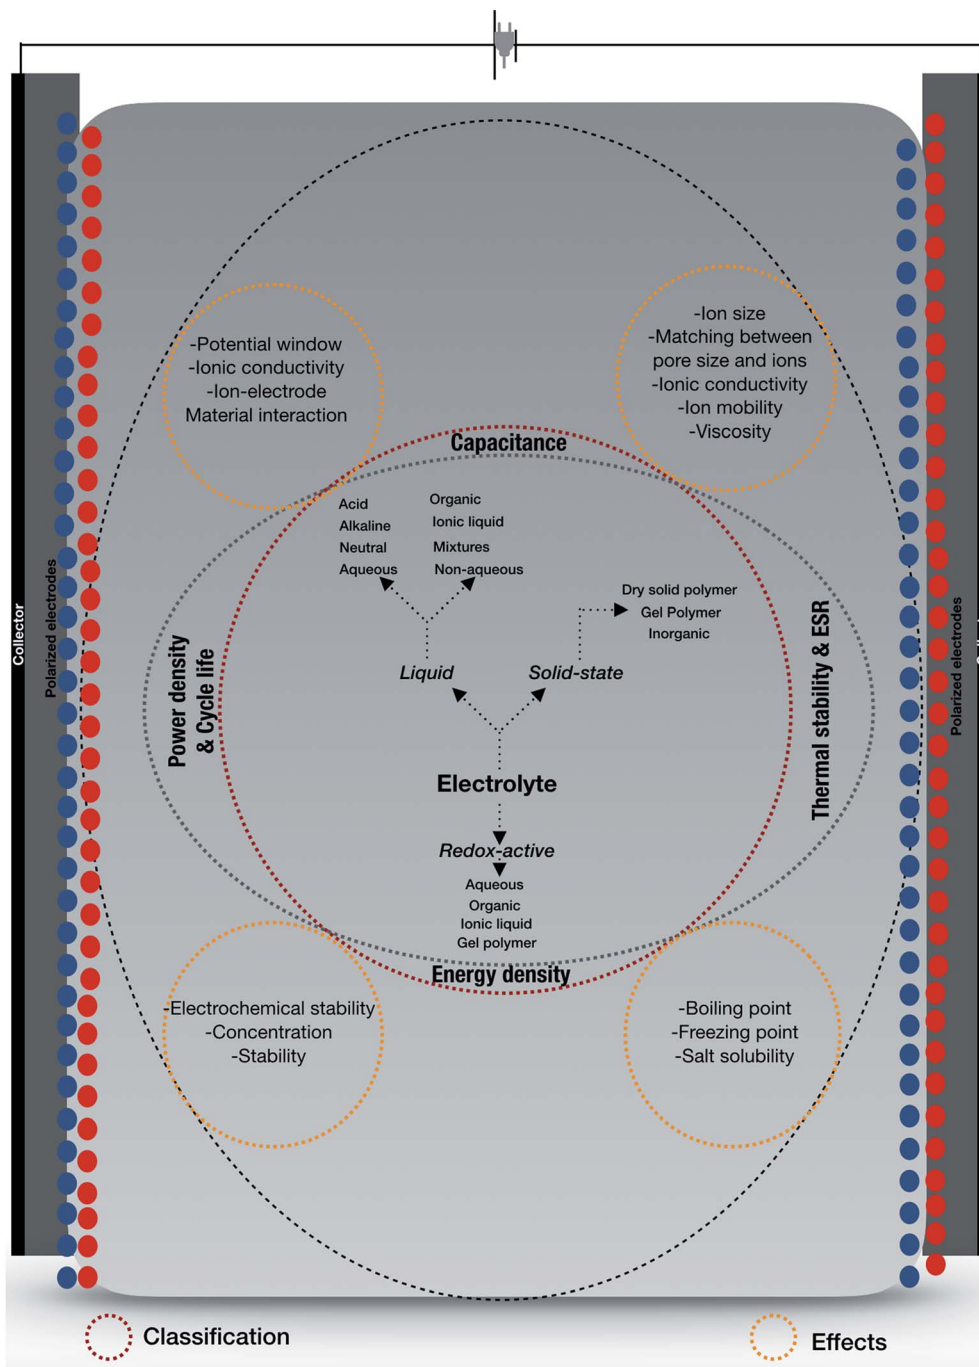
Collector

Polarized electrodes

-Potential window
-Ionic conductivity
-Ion-electrode
Material interaction

-Ion size
-Matching between pore size and ions
-Ionic conductivity
-Ion mobility
-Viscosity

Capacitance

Acid
Alkaline
Neutral
Aqueous

Organic
Ionic liquid
Mixtures
Non-aqueous

Dry solid polymer
Gel Polymer
Inorganic

Power density & Cycle life

Liquid

Solid-state

Thermal stability & ESR

Polarized electrodes

Electrolyte

Redox-active

Aqueous
Organic
Ionic liquid
Gel polymer

Energy density

-Electrochemical stability
-Concentration
-Stability

-Boiling point
-Freezing point
-Salt solubility

Classification

Effects